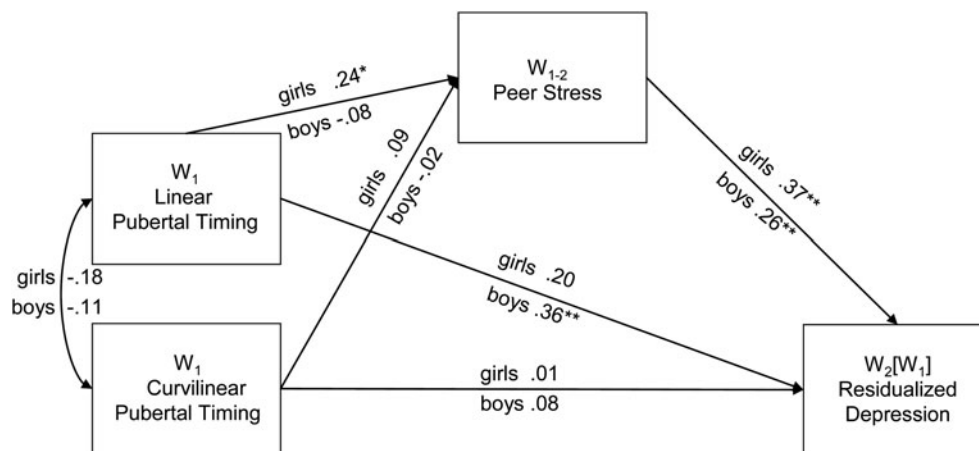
$W_{1-2}$
Peer Stress

girls .24*
boys -.08

$W_1$
Linear
Pubertal Timing

girls .09
boys -.02

girls .37**
boys .26**

girls -.18
boys -.11

girls .20
boys .36**

$W_1$
Curvilinear
Pubertal Timing

girls .01
boys .08

$W_2[W_1]$
Residualized
Depression